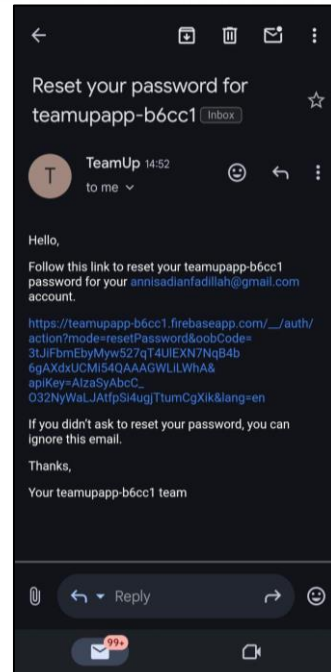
Reset your password for teamupapp-b6cc1 Inbox

T

TeamUp 14:52

to me

Hello,

Follow this link to reset your teamupapp-b6cc1 password for your annisadianfadillah@gmail.com account.

https://teamupapp-b6cc1.firebaseapp.com/__/auth/action?mode=resetPassword&oobCode=3tJiFbmEbyMyw527qT4UlEXN7NqB4b6gAXdxUCMi54QAAAGWLiLWhA&apiKey=AIzaSyAbcC_O32NyWaLJAtfpSi4ugjTtumCgXik&lang=en

If you didn't ask to reset your password, you can ignore this email.

Thanks,

Your teamupapp-b6cc1 team

Reply

99+